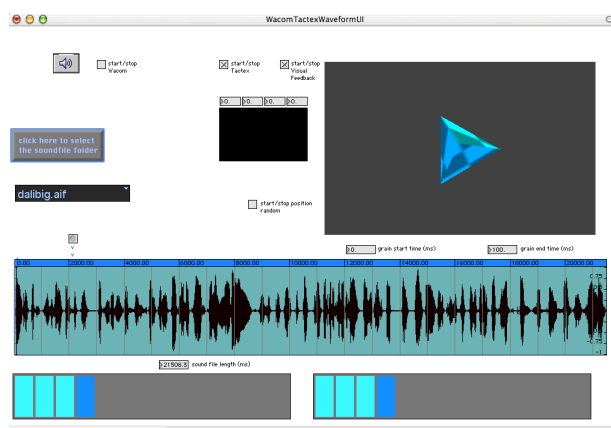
WacomTactexWaveformUI

start/stop Wacom

start/stop Tactex

start/stop Visual Feedback

0. 0. 0. 0.

click here to select the soundfile folder

dalibig.aif

start/stop position random

0. grain start time (ms)

100. grain end time (ms)

0.00 2000.00 4000.00 6000.00 8000.00 10000.00 12000.00 14000.00 16000.00 18000.00 20000.00

0.75
0.5
0.25
0
-0.25
-0.5
-0.75
-1

21508.3 sound file length (ms)